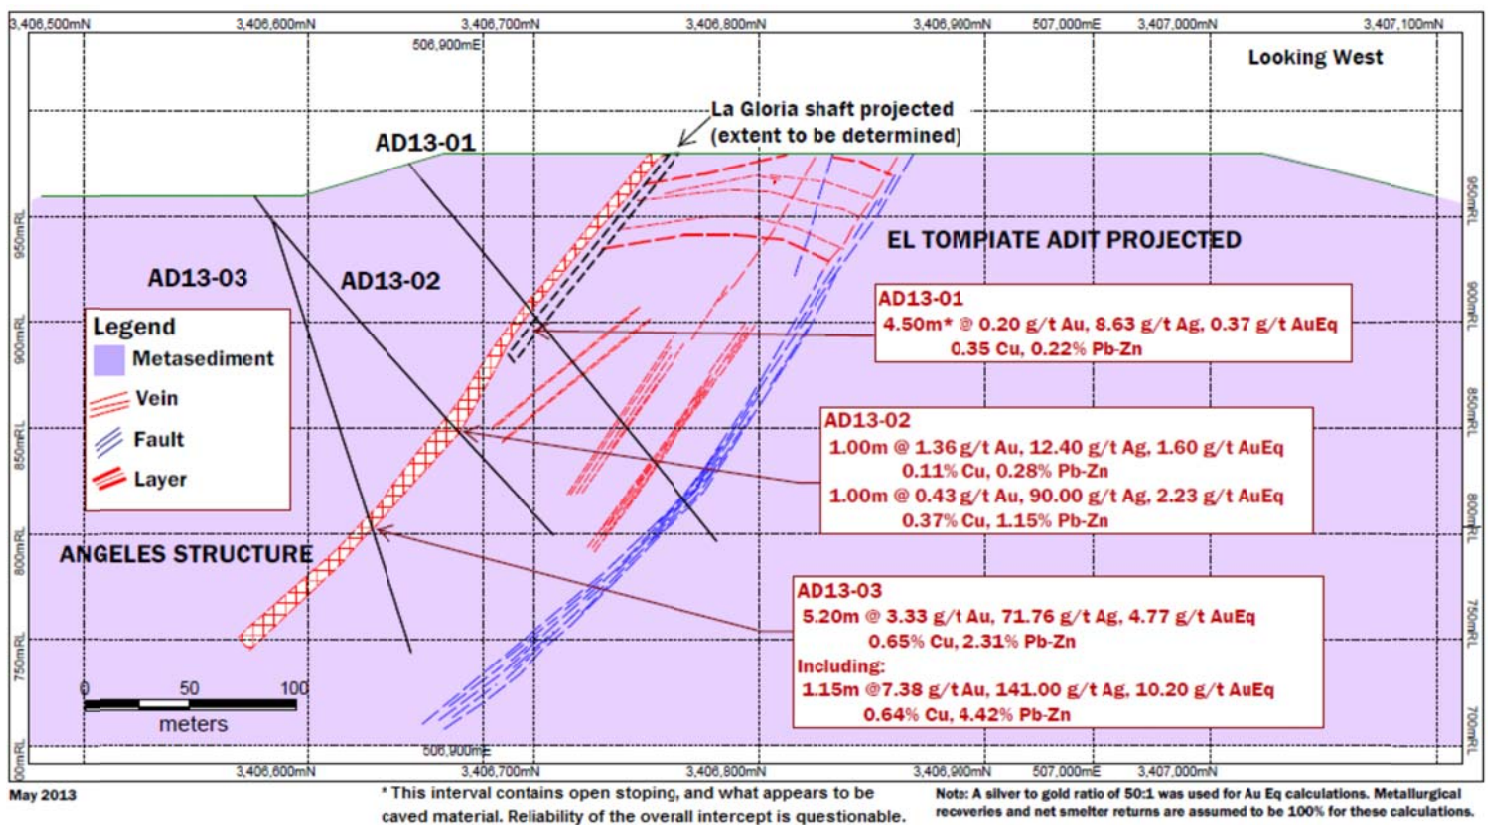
3,406,500mN 3,406,600mN 3,406,700mN 3,406,800mN 3,406,900mN 507,000mE 3,407,000mN 3,407,100mN

506,900mE

Looking West

La Gloria shaft projected (extent to be determined)

AD13-01

950mRL

EL TOMPIATE ADIT PROJECTED

AD13-03

AD13-02

900mRL

AD13-01
4.50m* @ 0.20 g/t Au, 8.63 g/t Ag, 0.37 g/t AuEq
0.35 Cu, 0.22% Pb-Zn

Legend
Metasediment
Vein
Fault
Layer

850mRL

AD13-02
1.00m @ 1.36 g/t Au, 12.40 g/t Ag, 1.60 g/t AuEq
0.11% Cu, 0.28% Pb-Zn
1.00m @ 0.43 g/t Au, 90.00 g/t Ag, 2.23 g/t AuEq
0.37% Cu, 1.15% Pb-Zn

800mRL

ANGELES STRUCTURE

AD13-03
5.20m @ 3.33 g/t Au, 71.76 g/t Ag, 4.77 g/t AuEq
0.65% Cu, 2.31% Pb-Zn
Including:
1.15m @7.38 g/t Au, 141.00 g/t Ag, 10.20 g/t AuEq
0.64% Cu, 4.42% Pb-Zn

750mRL

0 50 100
meters

700mRL

506,900mE

3,406,600mN 3,406,700mN 3,406,800mN 3,406,900mN 507,000mE 3,407,000mN

May 2013

* This interval contains open stoping, and what appears to be caved material. Reliability of the overall intercept is questionable.

Note: A silver to gold ratio of 50:1 was used for Au Eq calculations. Metallurgical recoveries and net smelter returns are assumed to be 100% for these calculations.